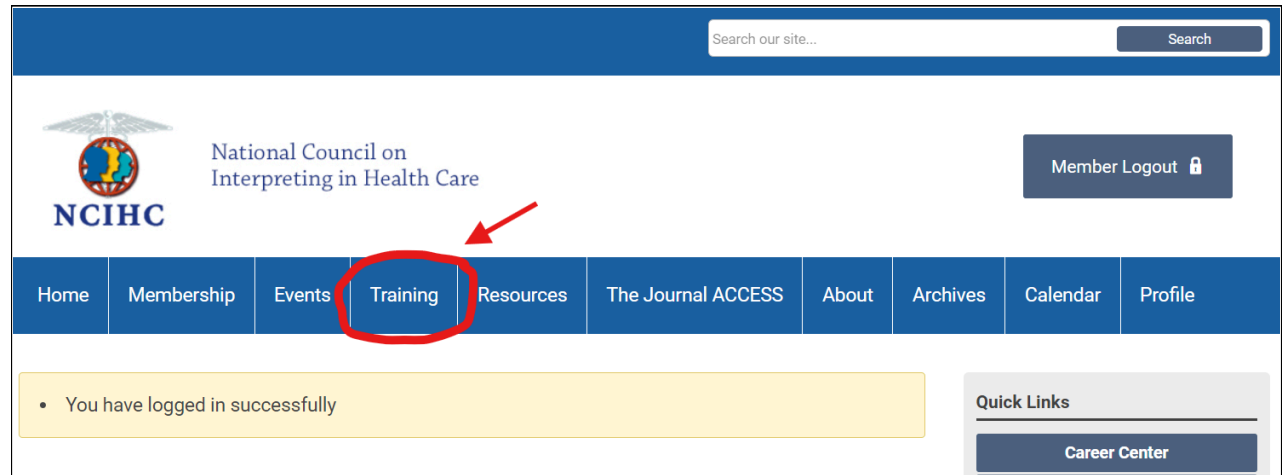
Search our site...

Search

NCIHC

National Council on Interpreting in Health Care

Member Logout

Home | Membership | Events | Training | Resources | The Journal ACCESS | About | Archives | Calendar | Profile

- You have logged in successfully

Quick Links

Career Center